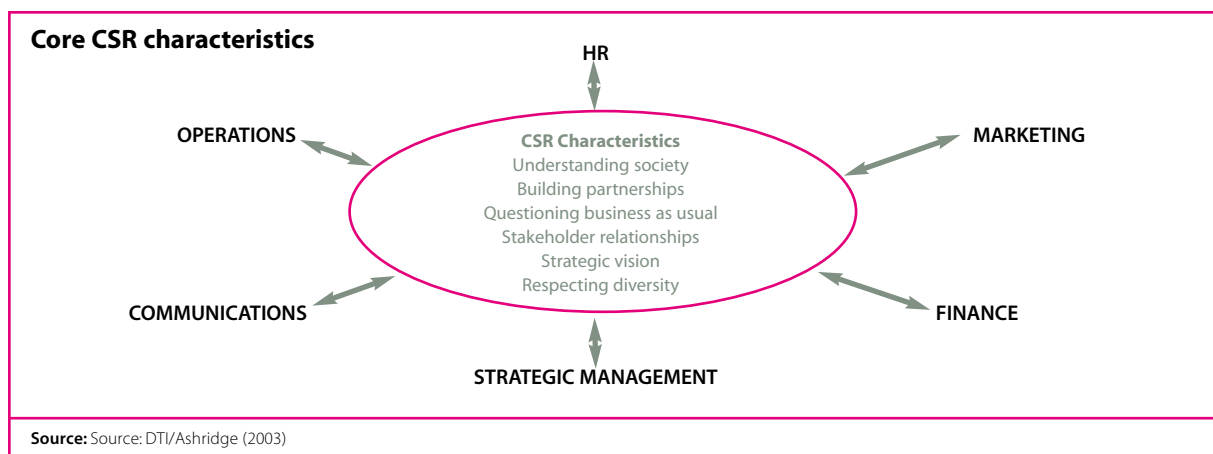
Core CSR characteristics

HR

OPERATIONS

MARKETING

CSR Characteristics
Understanding society
Building partnerships
Questioning business as usual
Stakeholder relationships
Strategic vision
Respecting diversity

COMMUNICATIONS

FINANCE

STRATEGIC MANAGEMENT

Source: Source: DTI/Ashridge (2003)